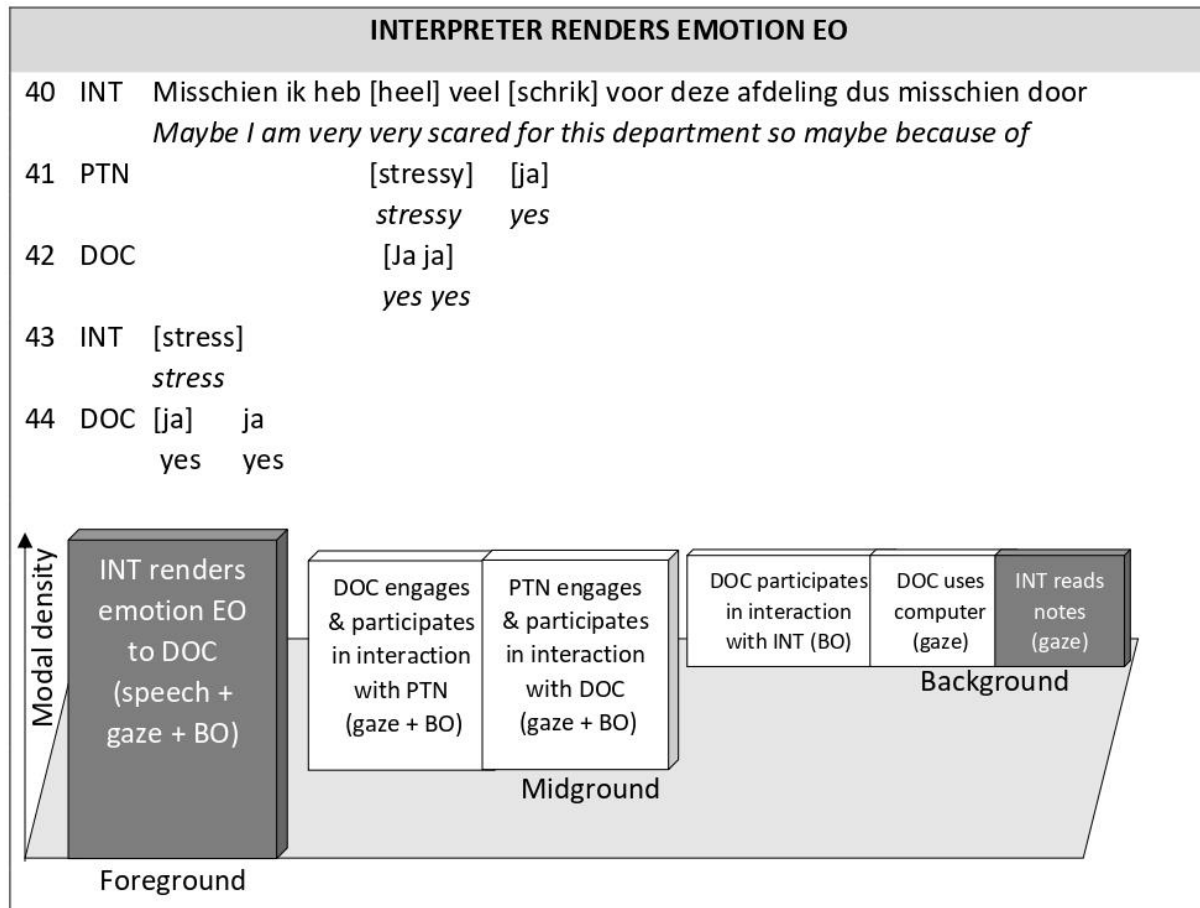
INTERPRETER RENDERS EMOTION EO

40 INT Misschien ik heb [heel] veel [schrik] voor deze afdeling dus misschien door
*Maybe I am very very scared for this department so maybe because of*

41 PTN [stressy] [ja]
*stressy* *yes*

42 DOC [Ja ja]
*yes yes*

43 INT [stress]
*stress*

44 DOC [ja] ja
yes yes

Modal density

INT renders emotion EO to DOC (speech + gaze + BO)

DOC engages & participates in interaction with PTN (gaze + BO)

PTN engages & participates in interaction with DOC (gaze + BO)

DOC participates in interaction with INT (BO)

DOC uses computer (gaze)

INT reads notes (gaze)

Background

Midground

Foreground